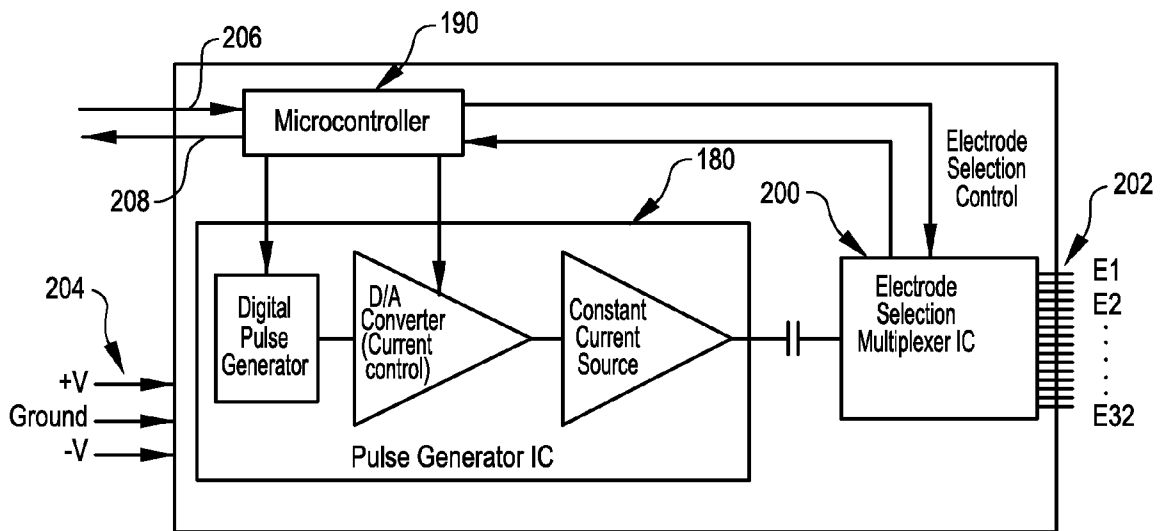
190
206
Microcontroller
Electrode Selection Control
208
180
200
202
204
Digital Pulse Generator
D/A Converter (Current control)
Constant Current Source
Electrode Selection Multiplexer IC
E1
E2
.
.
.
E32
+V
Ground
-V
Pulse Generator IC